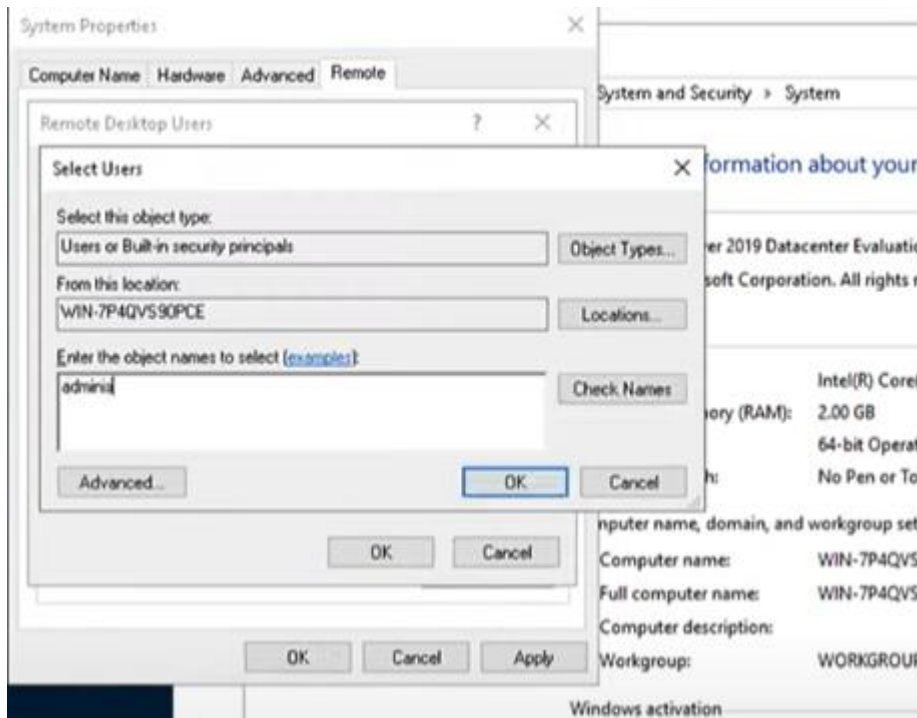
System Properties

Computer Name Hardware Advanced Remote

Remote Desktop Users ? ×

Select Users ×

Select this object type:

Users or Built-in security principals

Object Types...

From this location:

WIN-7P4QVS90PCE

Locations...

Enter the object names to select (examples):

adminis

Check Names

Advanced...

OK

Cancel

OK

Cancel

OK

Cancel

Apply

System and Security › System

formation about your

er 2019 Datacenter Evaluati

soft Corporation. All rights

Intel(R) Core

ory (RAM): 2.00 GB

64-bit Operat

h: No Pen or To

nputer name, domain, and workgroup set

Computer name: WIN-7P4QVS

Full computer name: WIN-7P4QVS

Computer description:

Workgroup: WORKGROU

Windows activation